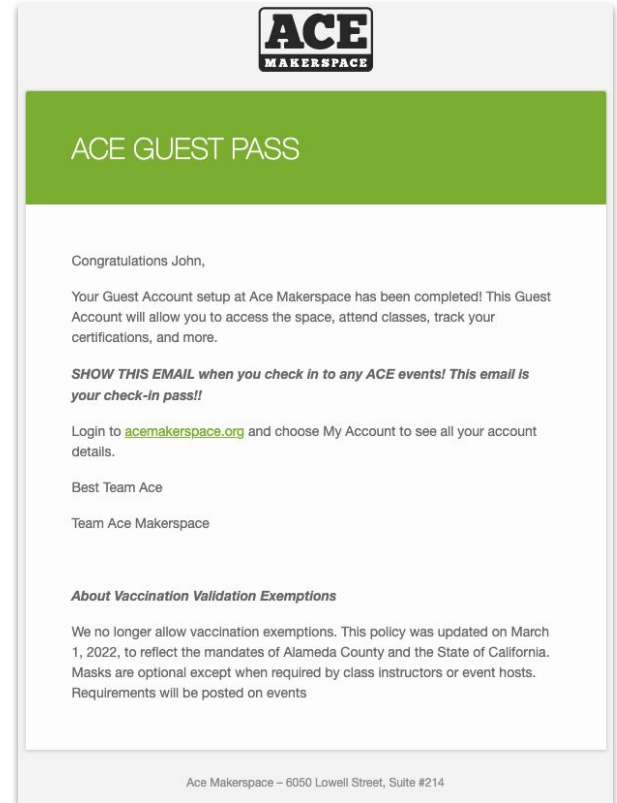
ACE
MAKERSPACE

ACE GUEST PASS

Congratulations John,

Your Guest Account setup at Ace Makerspace has been completed! This Guest Account will allow you to access the space, attend classes, track your certifications, and more.

*SHOW THIS EMAIL when you check in to any ACE events! This email is your check-in pass!!*

Login to acemakerspace.org and choose My Account to see all your account details.

Best Team Ace

Team Ace Makerspace

*About Vaccination Validation Exemptions*

We no longer allow vaccination exemptions. This policy was updated on March 1, 2022, to reflect the mandates of Alameda County and the State of California. Masks are optional except when required by class instructors or event hosts. Requirements will be posted on events

Ace Makerspace – 6050 Lowell Street, Suite #214